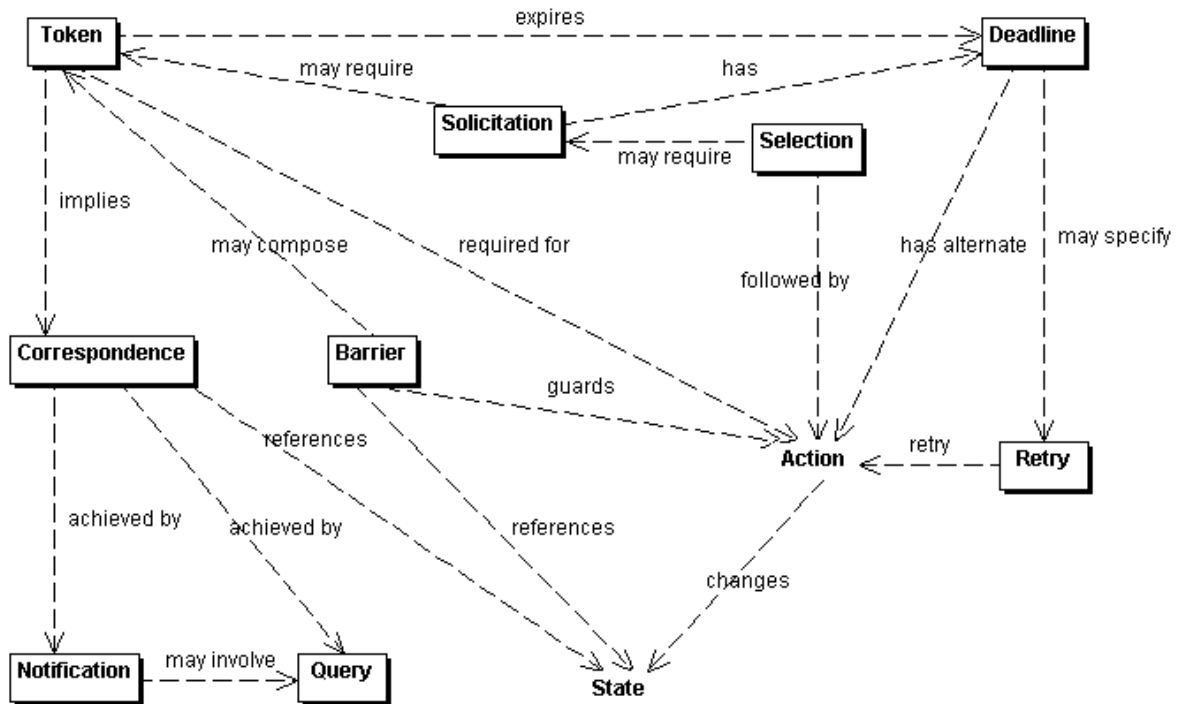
Token
expires
Deadline
may require
has
Solicitation
Selection
may require
implies
may compose
required for
has alternate
may specify
followed by
Correspondence
Barrier
guards
references
retry
Action
Retry
achieved by
achieved by
references
changes
Notification
may involve
Query
State